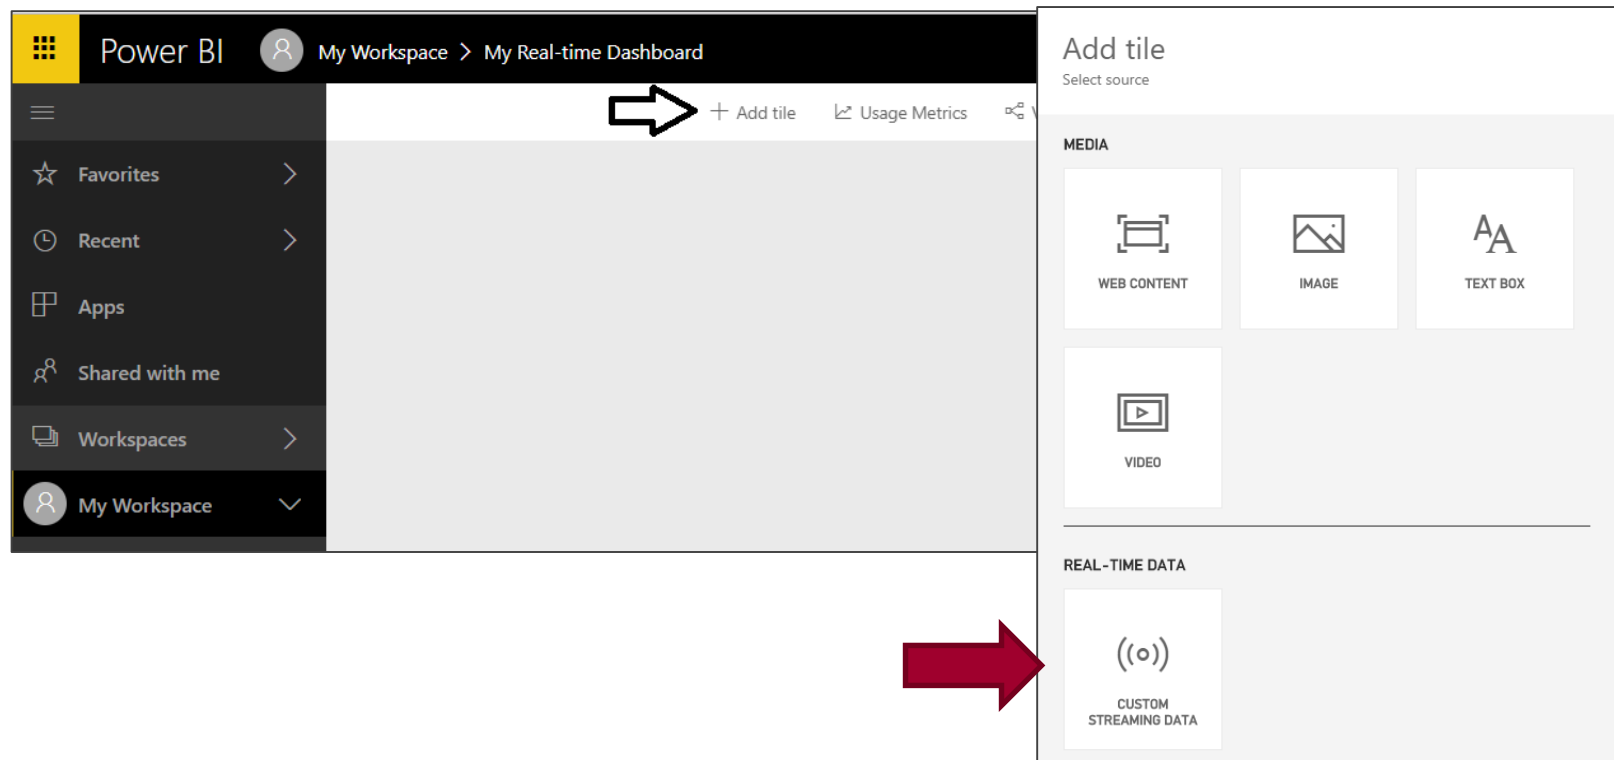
Power BI
My Workspace > My Real-time Dashboard

+ Add tile
Usage Metrics

Favorites
Recent
Apps
Shared with me
Workspaces
My Workspace

Add tile
Select source

MEDIA
WEB CONTENT
IMAGE
TEXT BOX
VIDEO

REAL-TIME DATA
CUSTOM STREAMING DATA